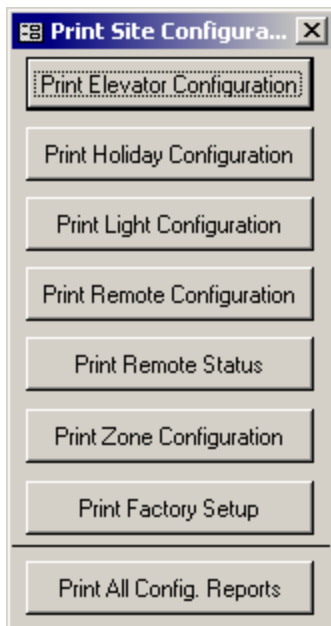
Print Site Configura...

Print Elevator Configuration

Print Holiday Configuration

Print Light Configuration

Print Remote Configuration

Print Remote Status

Print Zone Configuration

Print Factory Setup

Print All Config. Reports